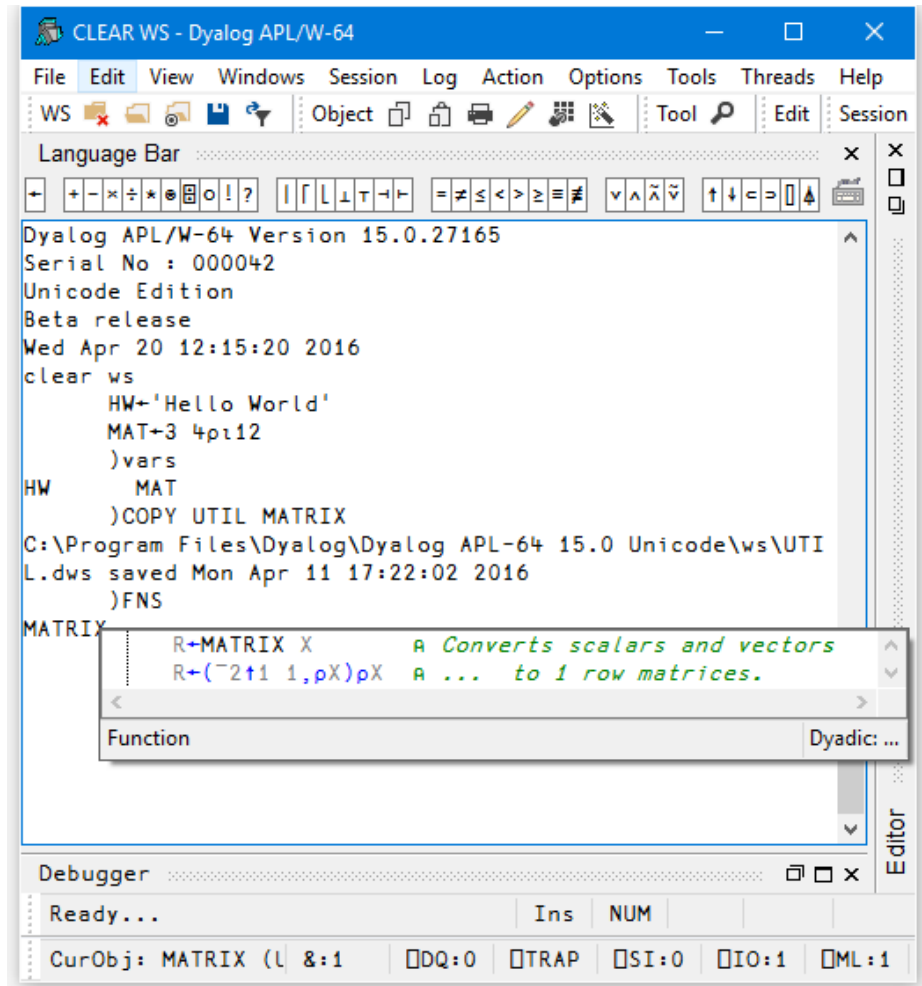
CLEAR WS - Dyalog APL/W-64

File Edit View Windows Session Log Action Options Tools Threads Help

WS Object Tool Edit Session

Language Bar

← + - × ÷ * ⍟ ⌹ ○ ! ? | ⌈ ⌊ ⊥ ⊤ ⊣ ⊢ = ≠ ≤ < > ≥ ≡ ≢ ∨ ∧ ⍲ ⍱ ↑ ↓ ⊂ ⊃ ⌷ ⍋

Dyalog APL/W-64 Version 15.0.27165
Serial No : 000042
Unicode Edition
Beta release
Wed Apr 20 12:15:20 2016
clear ws
      HW←'Hello World'
      MAT←3 4⍴⍳12
      )vars
HW      MAT
      )COPY UTIL MATRIX
C:\Program Files\Dyalog\Dyalog APL-64 15.0 Unicode\ws\UTIL.dws saved Mon Apr 11 17:22:02 2016
      )FNS
MATRIX

R←MATRIX X ⍝ Converts scalars and vectors
R←(¯2↑1 1,⍴X)⍴X ⍝ ... to 1 row matrices.

Function Dyadic: ...

Editor

Debugger

Ready... Ins NUM

CurObj: MATRIX (L &:1 ⎕DQ:0 ⎕TRAP ⎕SI:0 ⎕IO:1 ⎕ML:1